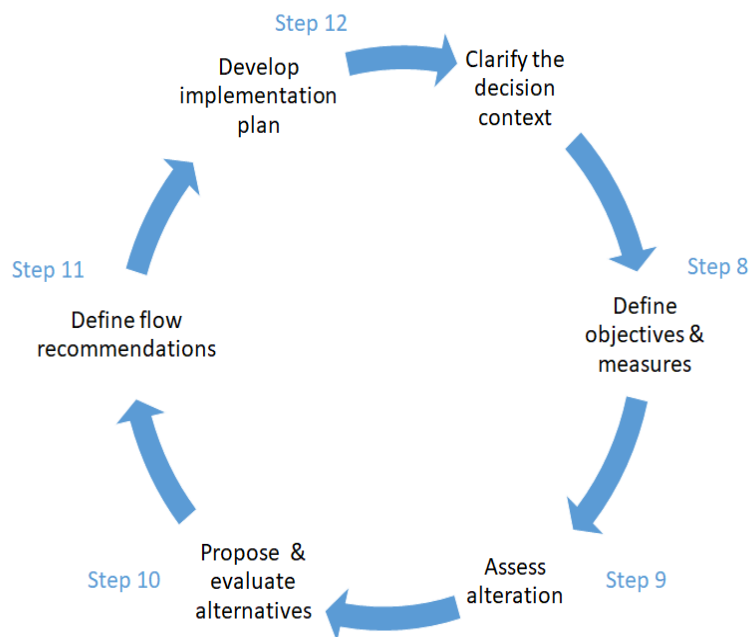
Step 12

Develop implementation plan

Clarify the decision context

Step 8

Define objectives & measures

Step 9

Assess alteration

Step 10

Propose & evaluate alternatives

Step 11

Define flow recommendations